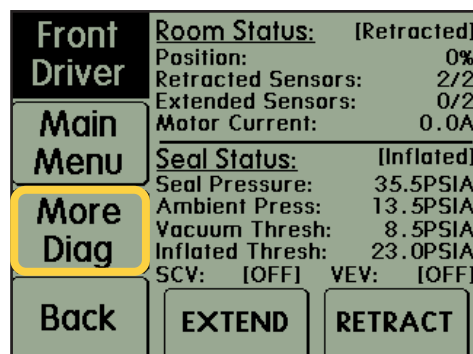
Front Driver

Main Menu

More Diag

Back

Room Status: [Retracted]
Position: 0%
Retracted Sensors: 2/2
Extended Sensors: 0/2
Motor Current: 0.0A

Seal Status: [Inflated]
Seal Pressure: 35.5PSIA
Ambient Press: 13.5PSIA
Vacuum Thresh: 8.5PSIA
Inflated Thresh: 23.0PSIA
SCV: [OFF] VEV: [OFF]

EXTEND

RETRACT